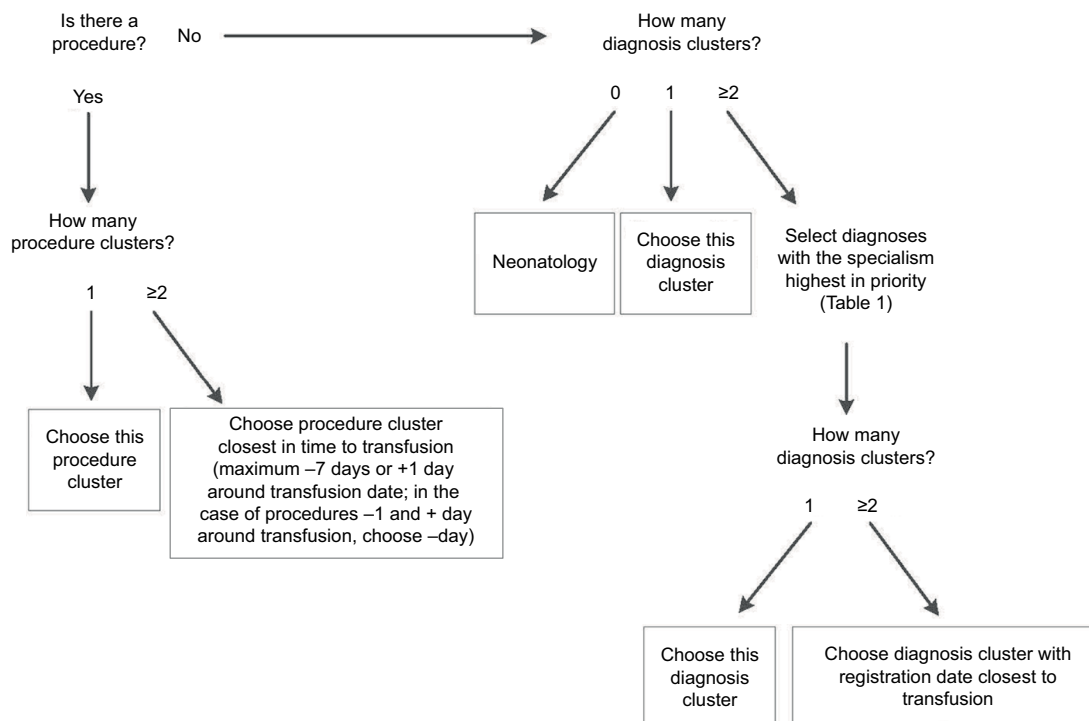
Is there a procedure?

No

How many diagnosis clusters?

Yes

0

1

≥2

How many procedure clusters?

Neonatology

Choose this diagnosis cluster

Select diagnoses with the specialism highest in priority (Table 1)

1

≥2

How many diagnosis clusters?

Choose this procedure cluster

Choose procedure cluster closest in time to transfusion (maximum –7 days or +1 day around transfusion date; in the case of procedures –1 and + day around transfusion, choose –day)

1

≥2

Choose this diagnosis cluster

Choose diagnosis cluster with registration date closest to transfusion